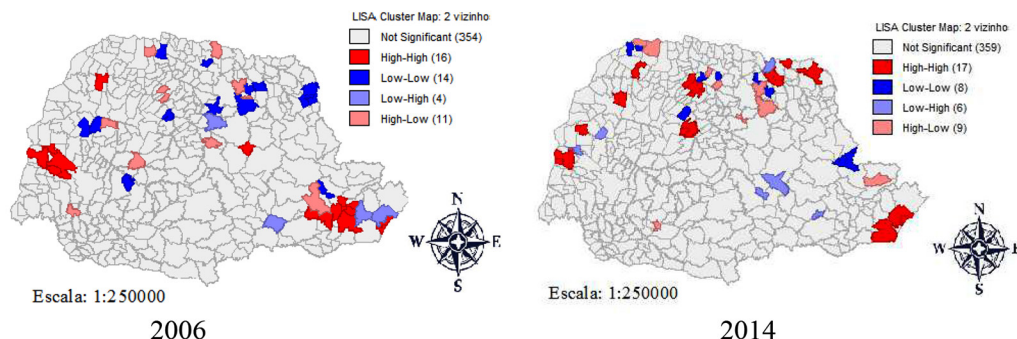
LISA Cluster Map: 2 vizinho
Not Significant (354)
High-High (16)
Low-Low (14)
Low-High (4)
High-Low (11)

N
W E
S

Escala: 1:250000

2006

LISA Cluster Map: 2 vizinho
Not Significant (359)
High-High (17)
Low-Low (8)
Low-High (6)
High-Low (9)

N
W E
S

Escala: 1:250000

2014